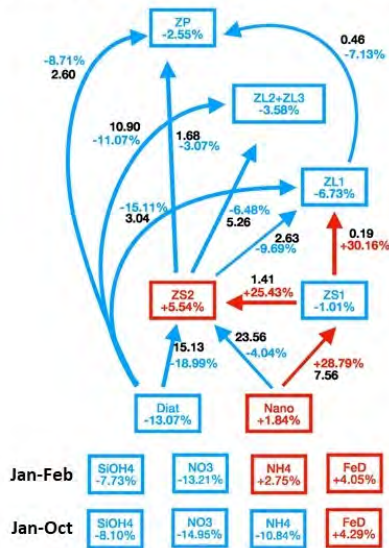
ZP
-2.55%

-8.71%
2.60

0.46
-7.13%

ZL2+ZL3
-3.58%

10.90
-11.07%

1.68
-3.07%

ZL1
-6.73%

-15.11%
3.04

-6.48%
5.26

2.63
-9.69%

0.19
+30.16%

1.41
+25.43%

ZS2
+5.54%

ZS1
-1.01%

15.13
-18.99%

23.56
-4.04%

+28.79%
7.56

Diat
-13.07%

Nano
+1.84%

Jan-Feb

SiOH4
-7.73%

NO3
-13.21%

NH4
+2.75%

FeD
+4.05%

Jan-Oct

SiOH4
-8.10%

NO3
-14.95%

NH4
-10.84%

FeD
+4.29%